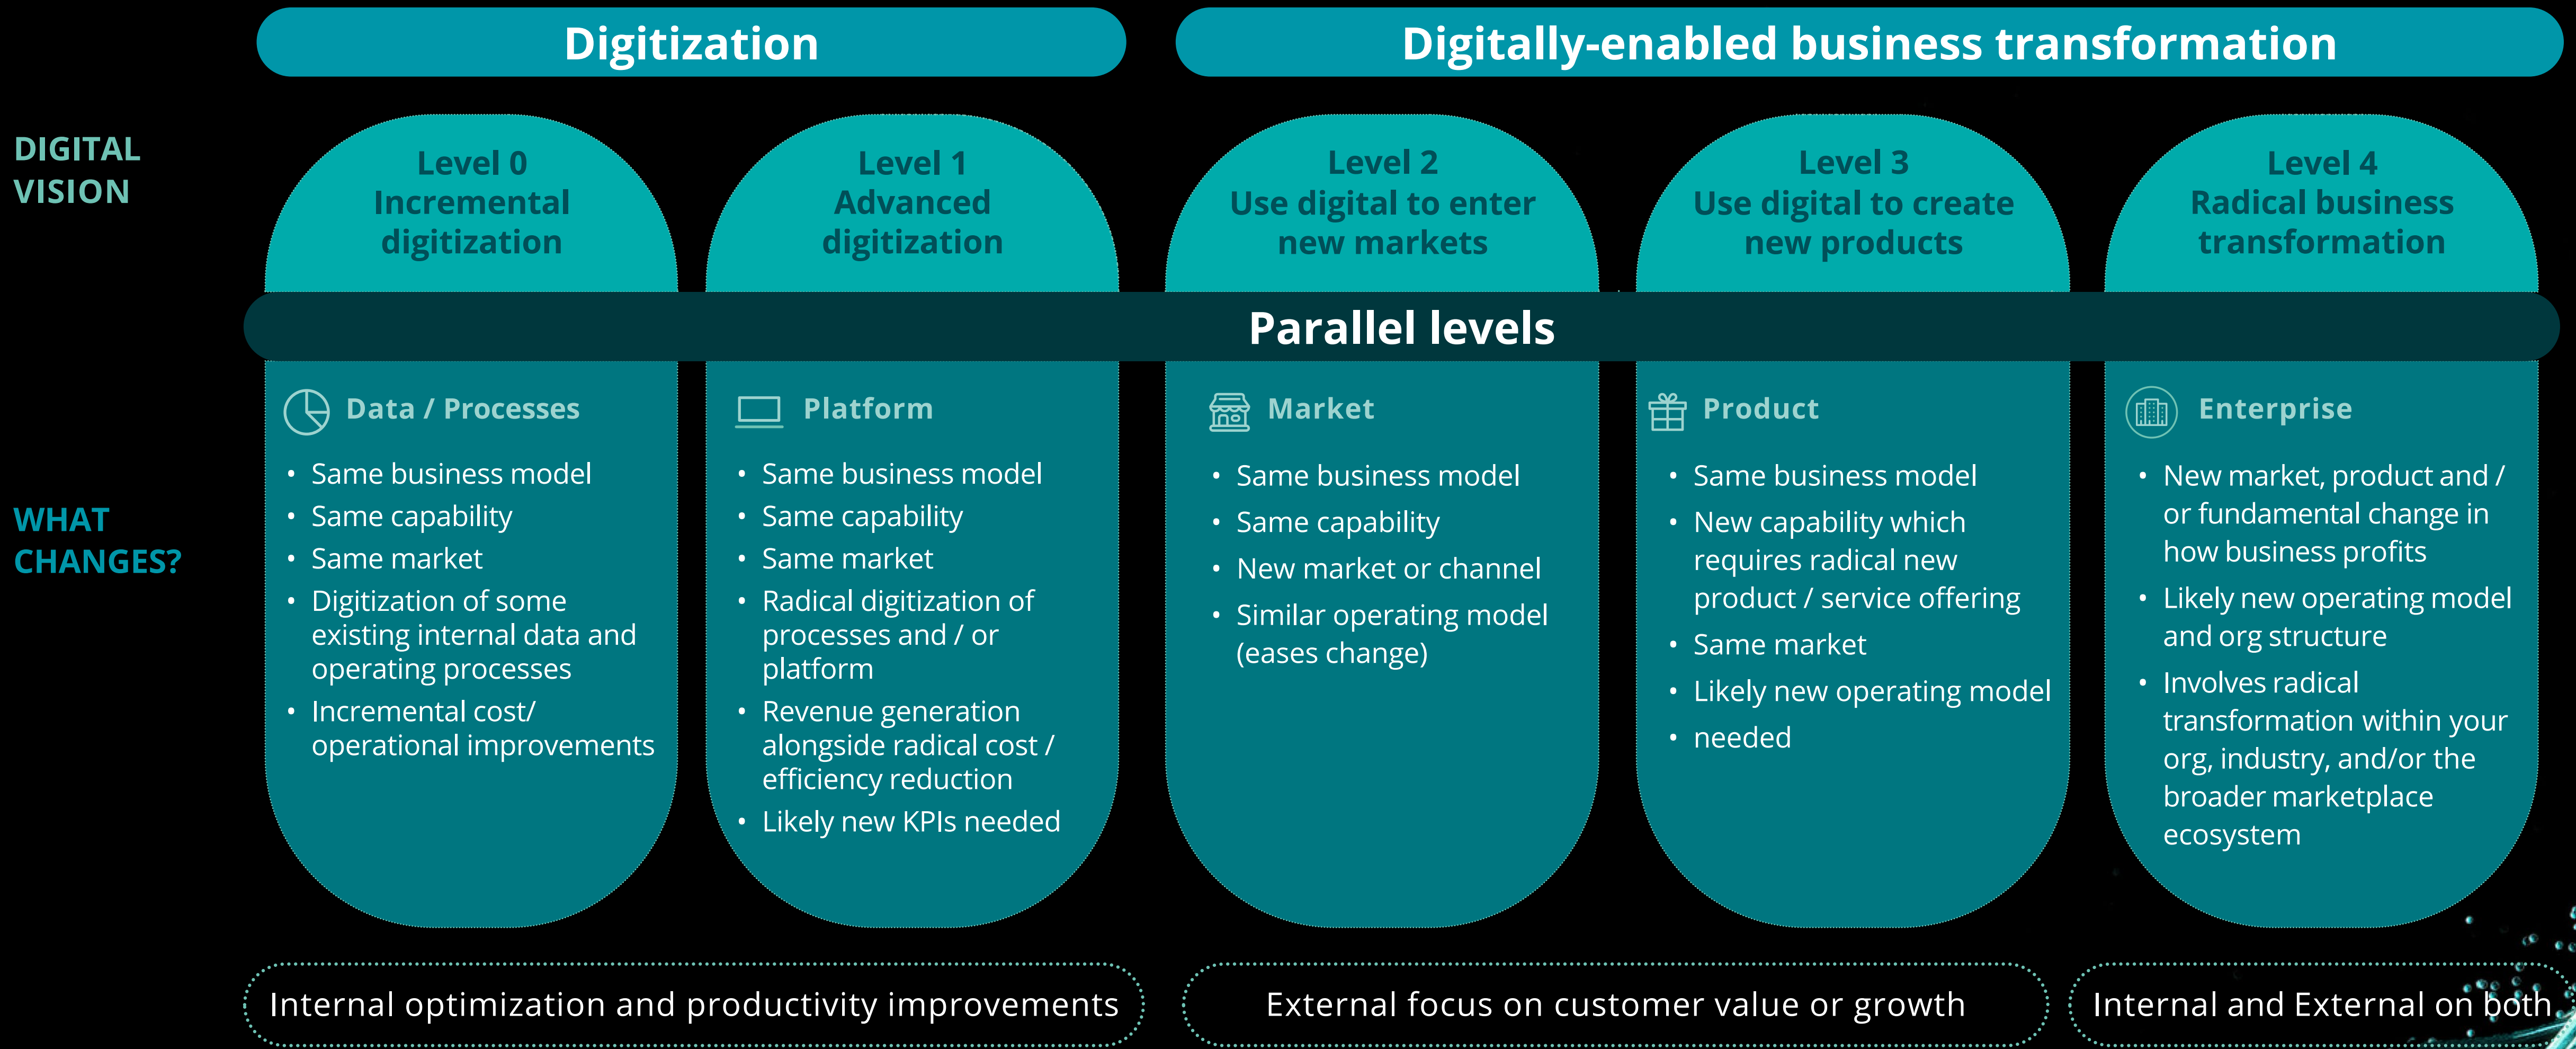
Digitization

Digitally-enabled business transformation

DIGITAL VISION

Level 0
Incremental digitization

Level 1
Advanced digitization

Level 2
Use digital to enter new markets

Level 3
Use digital to create new products

Level 4
Radical business transformation

Parallel levels

WHAT CHANGES?

Data / Processes
- Same business model
- Same capability
- Same market
- Digitization of some existing internal data and operating processes
- Incremental cost/ operational improvements

Platform
- Same business model
- Same capability
- Same market
- Radical digitization of processes and / or platform
- Revenue generation alongside radical cost / efficiency reduction
- Likely new KPIs needed

Market
- Same business model
- Same capability
- New market or channel
- Similar operating model (eases change)

Product
- Same business model
- New capability which requires radical new product / service offering
- Same market
- Likely new operating model
- needed

Enterprise
- New market, product and / or fundamental change in how business profits
- Likely new operating model and org structure
- Involves radical transformation within your org, industry, and/or the broader marketplace ecosystem

Internal optimization and productivity improvements

External focus on customer value or growth

Internal and External on both